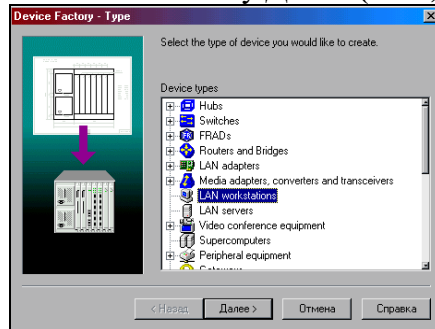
Device Factory - Type

Select the type of device you would like to create.

Device types

Hubs
Switches
FRADs
Routers and Bridges
LAN adapters
Media adapters, converters and transceivers
LAN workstations
LAN servers
Video conference equipment
Supercomputers
Peripheral equipment
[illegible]

< Назад
Далее >
Отмена
Справка